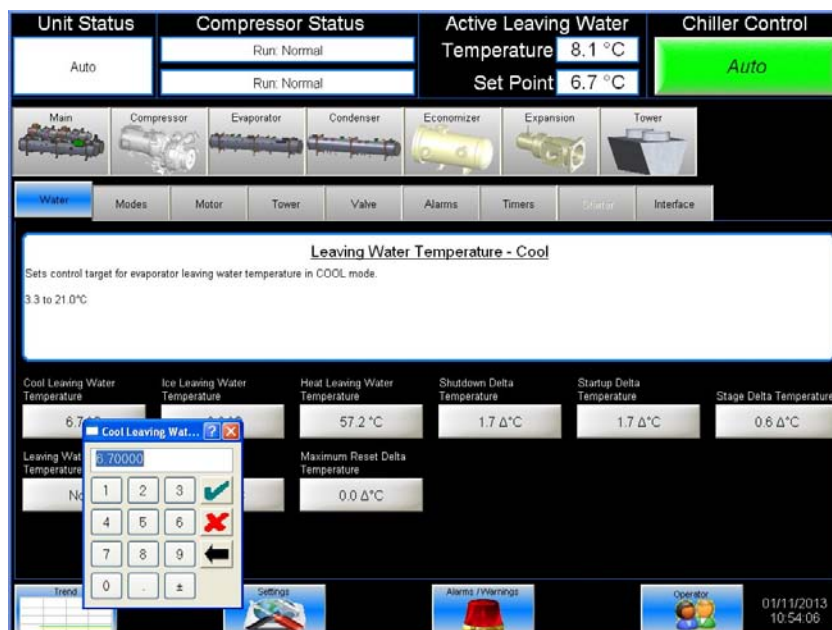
Unit Status
Auto

Compressor Status
Run: Normal
Run: Normal

Active Leaving Water
Temperature 8.1 °C
Set Point 6.7 °C

Chiller Control
Auto

Main Compressor Evaporator Condenser Economizer Expansion Tower

Water Modes Motor Tower Valve Alarms Timers Starter Interface

Leaving Water Temperature - Cool
Sets control target for evaporator leaving water temperature in COOL mode.

3.3 to 21.0°C

Cool Leaving Water Temperature
6.7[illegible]

Ice Leaving Water Temperature

Heat Leaving Water Temperature
57.2 °C

Shutdown Delta Temperature
1.7 Δ°C

Startup Delta Temperature
1.7 Δ°C

Stage Delta Temperature
0.6 Δ°C

Leaving Wat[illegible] Temperature
No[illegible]

Maximum Reset Delta Temperature
0.0 Δ°C

Cool Leaving Wat...
6.70000
1 2 3
4 5 6
7 8 9
0 . ±

Trend Settings Alarms / Warnings Operator
01/11/2013
10:54:06